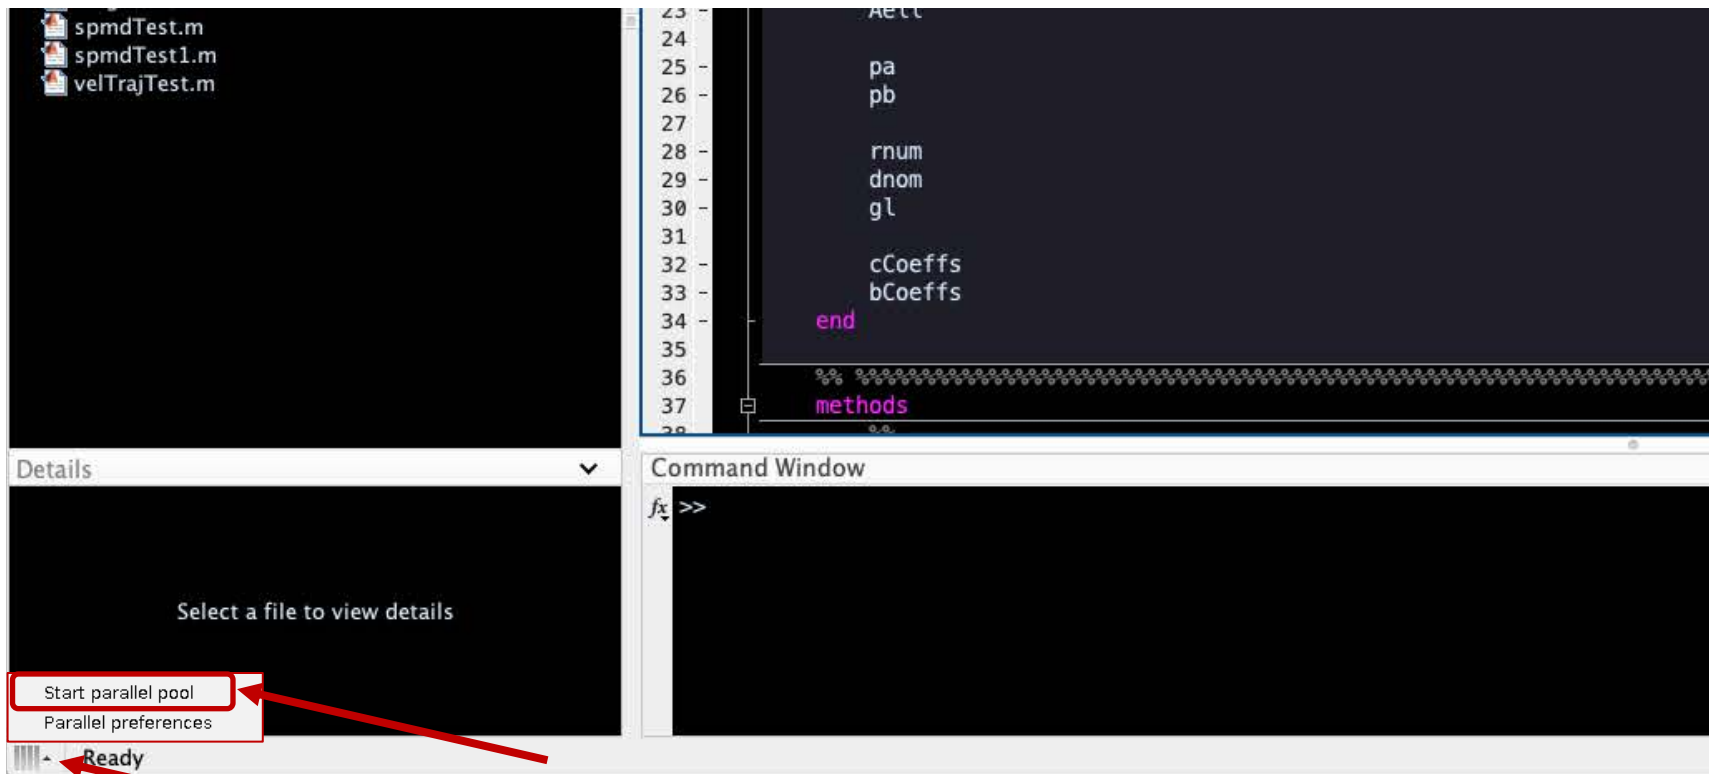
spmdTest.m
spmdTest1.m
velTrajTest.m

23 - Aell
24
25 - pa
26 - pb
27
28 - rnum
29 - dnom
30 - gl
31
32 - cCoeffs
33 - bCoeffs
34 - end
35
36 %% %%%%%%%%%%%%%%%%%%%%%%%%%%%%%%%%%%%%%%%%%%%%%%%%%%%%%%%%%%%%%%%
37 methods

Details

Select a file to view details

Command Window

$fx$ >>

Start parallel pool
Parallel preferences

Ready